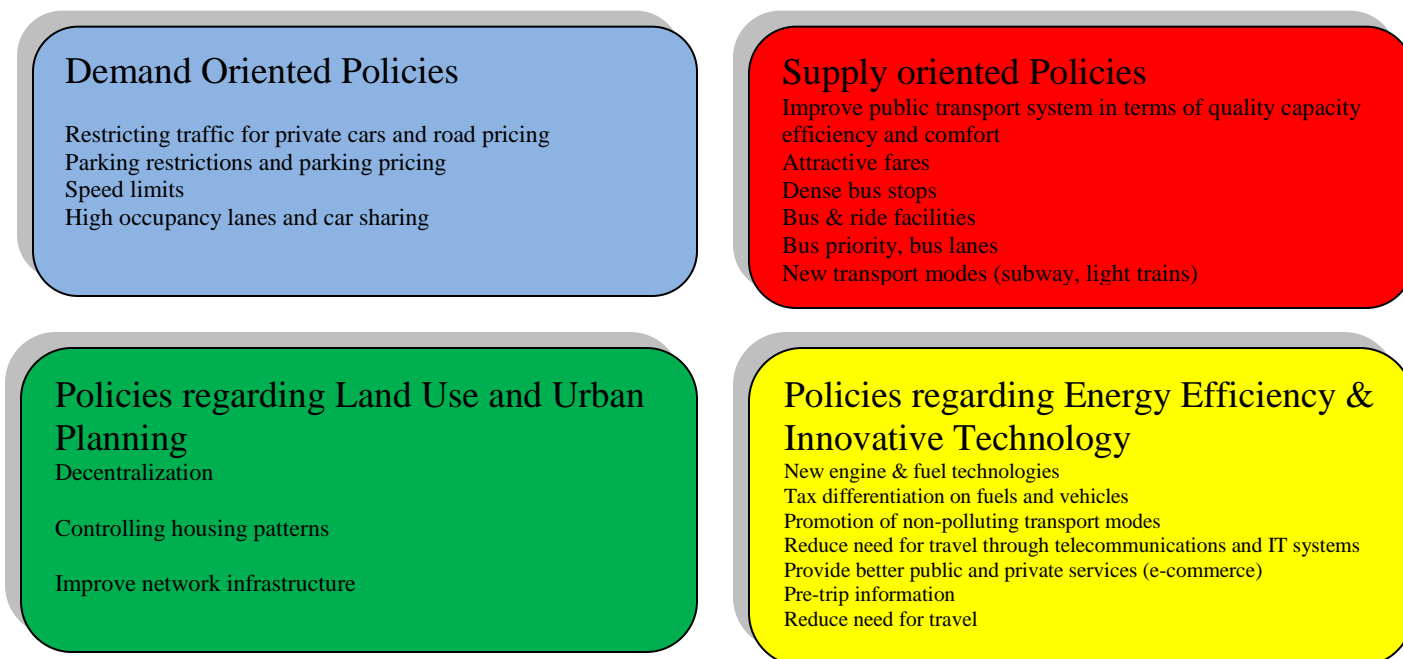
Demand Oriented Policies

Restricting traffic for private cars and road pricing
Parking restrictions and parking pricing
Speed limits
High occupancy lanes and car sharing

Supply oriented Policies
Improve public transport system in terms of quality capacity efficiency and comfort
Attractive fares
Dense bus stops
Bus & ride facilities
Bus priority, bus lanes
New transport modes (subway, light trains)

Policies regarding Land Use and Urban Planning
Decentralization

Controlling housing patterns

Improve network infrastructure

Policies regarding Energy Efficiency & Innovative Technology
New engine & fuel technologies
Tax differentiation on fuels and vehicles
Promotion of non-polluting transport modes
Reduce need for travel through telecommunications and IT systems
Provide better public and private services (e-commerce)
Pre-trip information
Reduce need for travel